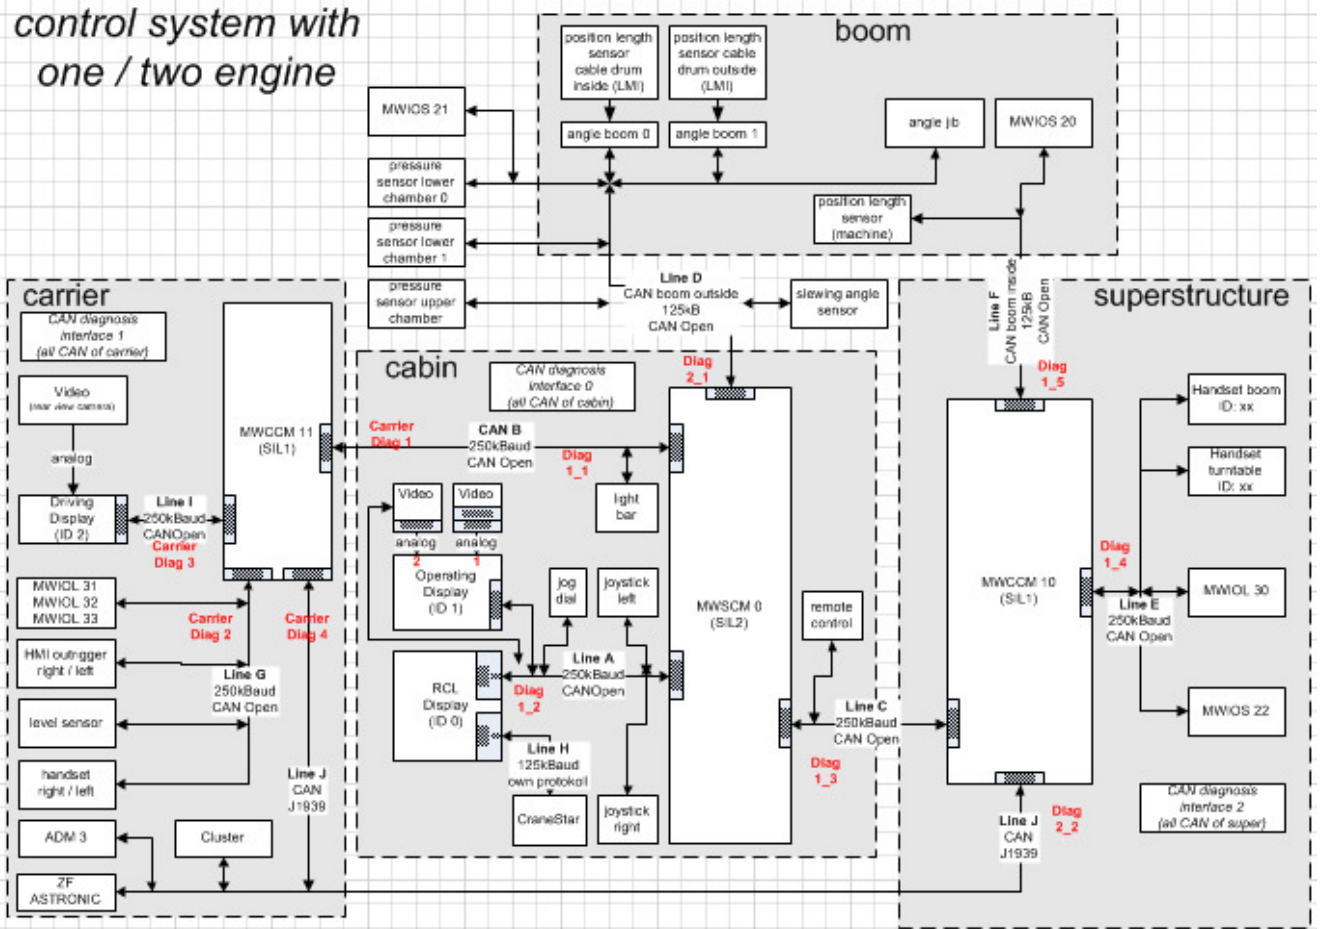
control system with one / two engine

boom

position length sensor cable drum inside (LMI)

position length sensor cable drum outside (LMI)

angle boom 0

angle boom 1

angle jib

MWIOS 20

MWIOS 21

pressure sensor lower chamber 0

pressure sensor lower chamber 1

pressure sensor upper chamber

position length sensor (machine)

Line D
CAN boom outside
125kB
CAN Open

slewing angle sensor

carrier

CAN diagnosis interface 1 (all CAN of carrier)

Video (rear view camera)

analog

Driving Display (ID 2)

Line I
250kBaud
CANOpen

Carrier Diag 3

MWCCM 11 (SIL1)

Carrier Diag 1

MWIOL 31
MWIOL 32
MWIOL 33

Carrier Diag 2

Carrier Diag 4

HMI outrigger right / left

Line G
250kBaud
CAN Open

level sensor

handset right / left

Line J
CAN
J1939

ADM 3

Cluster

ZF ASTRONIC

cabin

CAN diagnosis interface 0 (all CAN of cabin)

Diag 2_1

CAN B
250kBaud
CAN Open

Diag 1_1

light bar

Video

Video

analog 2

analog 1

Operating Display (ID 1)

jog dial

joystick left

MWSCM 0 (SIL2)

remote control

RCL Display (ID 0)

Line A
250kBaud
CANOpen

Diag 1_2

Line H
125kBaud
own protokoll

CraneStar

joystick right

Line C
250kBaud
CAN Open

Diag 1_3

superstructure

Line F
CAN boom inside
125kB
CAN Open

Diag 1_5

MWCCM 10 (SIL1)

Handset boom ID: xx

Handset turntable ID: xx

Diag 1_4

MWIOL 30

Line E
250kBaud
CAN Open

MWIOS 22

Line J
CAN
J1939

Diag 2_2

CAN diagnosis interface 2 (all CAN of super)